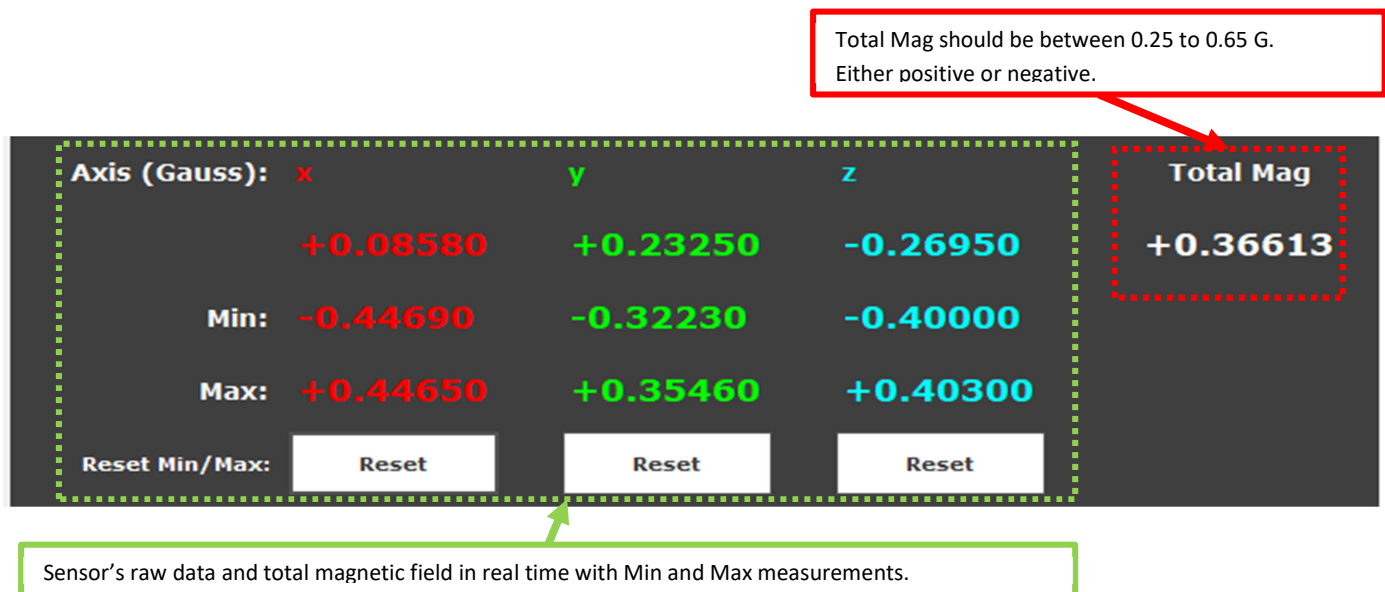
Total Mag should be between 0.25 to 0.65 G.
Either positive or negative.

| Axis (Gauss): | x | y | z |
|---|---|---|---|
| | +0.08580 | +0.23250 | -0.26950 |
| Min: | -0.44690 | -0.32230 | -0.40000 |
| Max: | +0.44650 | +0.35460 | +0.40300 |
| Reset Min/Max: | Reset | Reset | Reset |

Total Mag

+0.36613

Sensor’s raw data and total magnetic field in real time with Min and Max measurements.